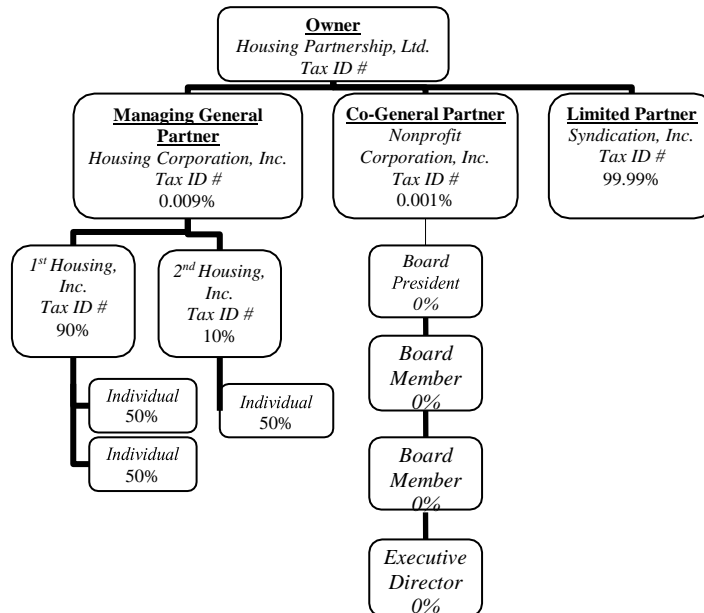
Owner
Housing Partnership, Ltd.
Tax ID #

Managing General Partner
Housing Corporation, Inc.
Tax ID #
0.009%

Co-General Partner
Nonprofit Corporation, Inc.
Tax ID #
0.001%

Limited Partner
Syndication, Inc.
Tax ID #
99.99%

1$^{st}$ Housing, Inc.
Tax ID #
90%

2$^{nd}$ Housing, Inc.
Tax ID #
10%

Individual
50%

Individual
50%

Individual
50%

Board President
0%

Board Member
0%

Board Member
0%

Executive Director
0%